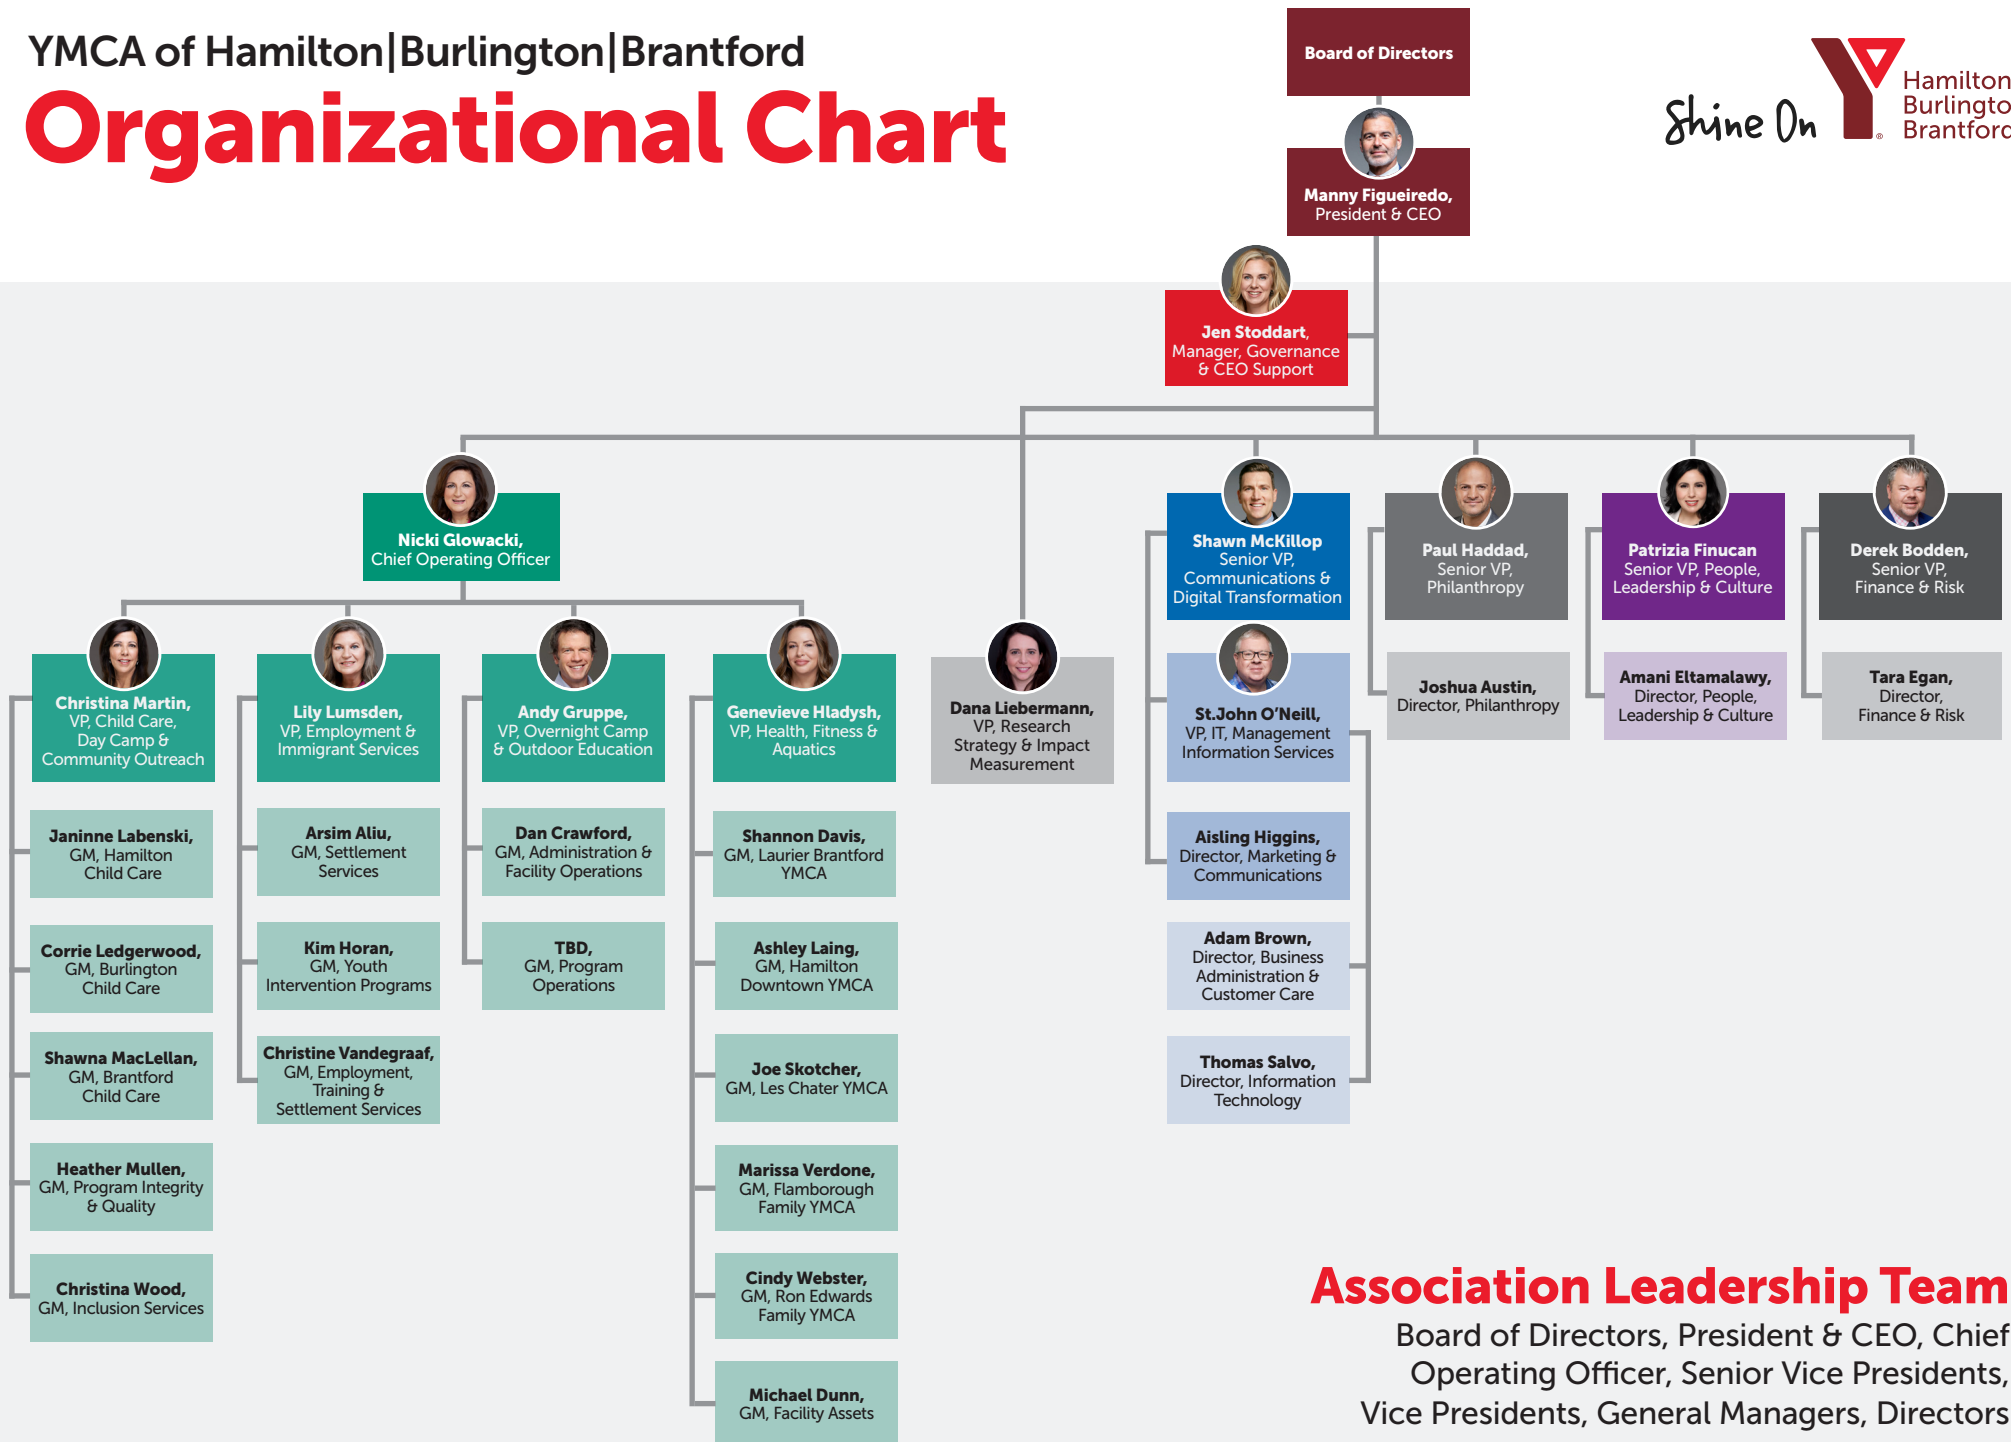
YMCA of Hamilton|Burlington|Brantford
Organizational Chart

Board of Directors

Shine On

Hamilton
Burlingto
Brantforc

Manny Figueiredo, President & CEO

Jen Stoddart, Manager, Governance & CEO Support

Nicki Glowacki, Chief Operating Officer

Christina Martin, VP, Child Care, Day Camp & Community Outreach

Janinne Labenski, GM, Hamilton Child Care

Corrie Ledgerwood, GM, Burlington Child Care

Shawna MacLellan, GM, Brantford Child Care

Heather Mullen, GM, Program Integrity & Quality

Christina Wood, GM, Inclusion Services

Lily Lumsden, VP, Employment & Immigrant Services

Arsim Aliu, GM, Settlement Services

Kim Horan, GM, Youth Intervention Programs

Christine Vandegraaf, GM, Employment, Training & Settlement Services

Andy Gruppe, VP, Overnight Camp & Outdoor Education

Dan Crawford, GM, Administration & Facility Operations

TBD, GM, Program Operations

Genevieve Hladysh, VP, Health, Fitness & Aquatics

Shannon Davis, GM, Laurier Brantford YMCA

Ashley Laing, GM, Hamilton Downtown YMCA

Joe Skotcher, GM, Les Chater YMCA

Marissa Verdone, GM, Flamborough Family YMCA

Cindy Webster, GM, Ron Edwards Family YMCA

Michael Dunn, GM, Facility Assets

Dana Liebermann, VP, Research Strategy & Impact Measurement

Shawn McKillop Senior VP, Communications & Digital Transformation

St.John O'Neill, VP, IT, Management Information Services

Aisling Higgins, Director, Marketing & Communications

Adam Brown, Director, Business Administration & Customer Care

Thomas Salvo, Director, Information Technology

Paul Haddad, Senior VP, Philanthropy

Joshua Austin, Director, Philanthropy

Patrizia Finucan Senior VP, People, Leadership & Culture

Amani Eltamalawy, Director, People, Leadership & Culture

Derek Bodden, Senior VP, Finance & Risk

Tara Egan, Director, Finance & Risk

Association Leadership Team
Board of Directors, President & CEO, Chief Operating Officer, Senior Vice Presidents, Vice Presidents, General Managers, Directors